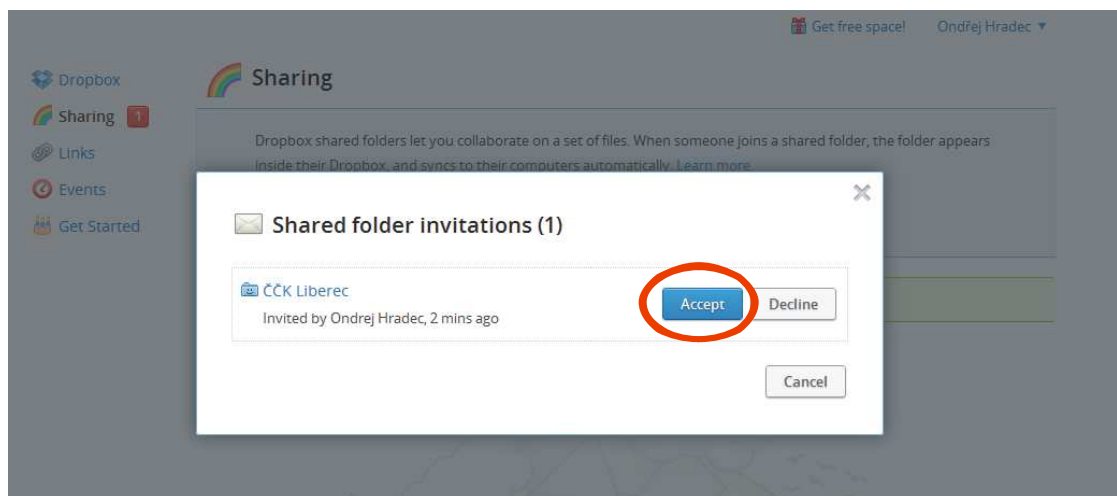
Get free space! Ondřej Hradec ▼

Dropbox
Sharing 1
Links
Events
Get Started

Sharing

Dropbox shared folders let you collaborate on a set of files. When someone joins a shared folder, the folder appears inside their Dropbox, and syncs to their computers automatically. Learn more

×

Shared folder invitations (1)

ČČK Liberec
Invited by Ondrej Hradec, 2 mins ago

Accept
Decline

Cancel